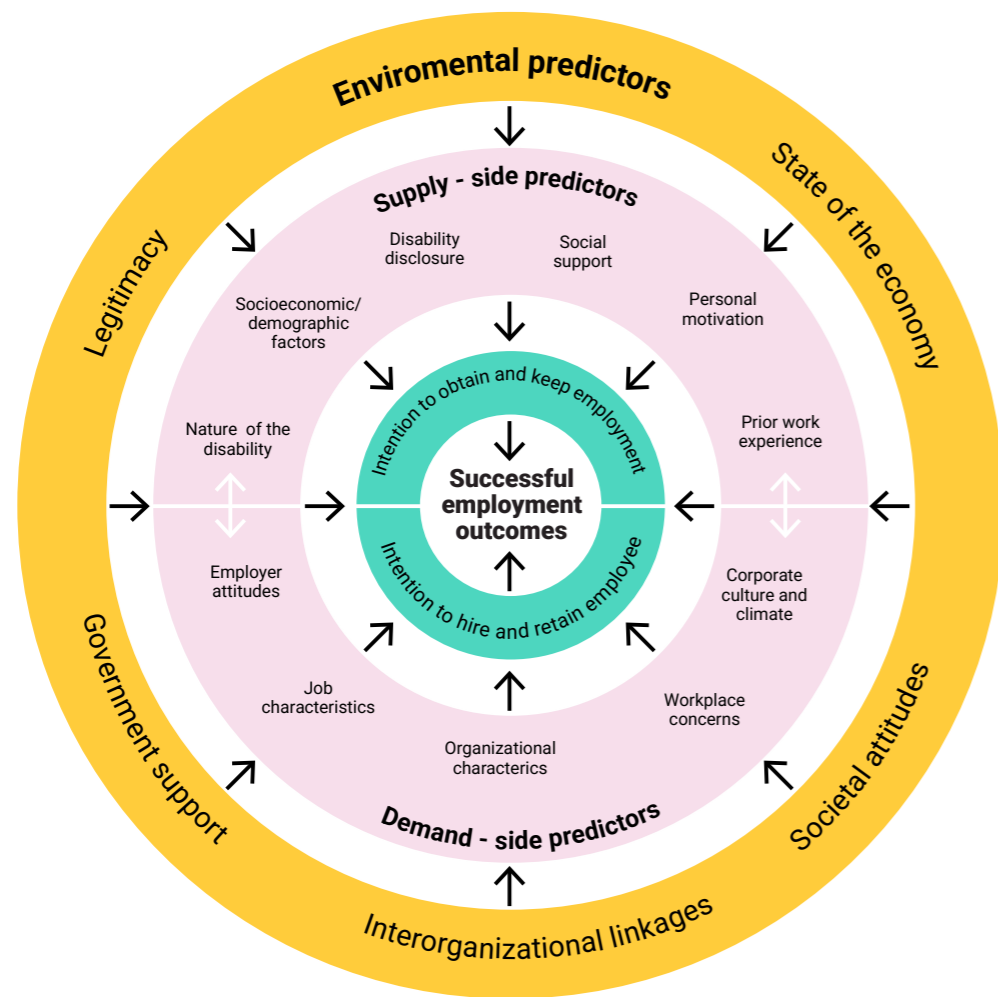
Enviromental predictors

State of the economy

Legitimacy

Supply - side predictors

Disability disclosure

Social support

Socioeconomic/ demographic factors

Personal motivation

Intention to obtain and keep employment

Nature of the disability

Prior work experience

Successful employment outcomes

Employer attitudes

Corporate culture and climate

Intention to hire and retain employee

Job characteristics

Workplace concerns

Organizational characterics

Demand - side predictors

Government support

Societal attitudes

Interorganizational linkages